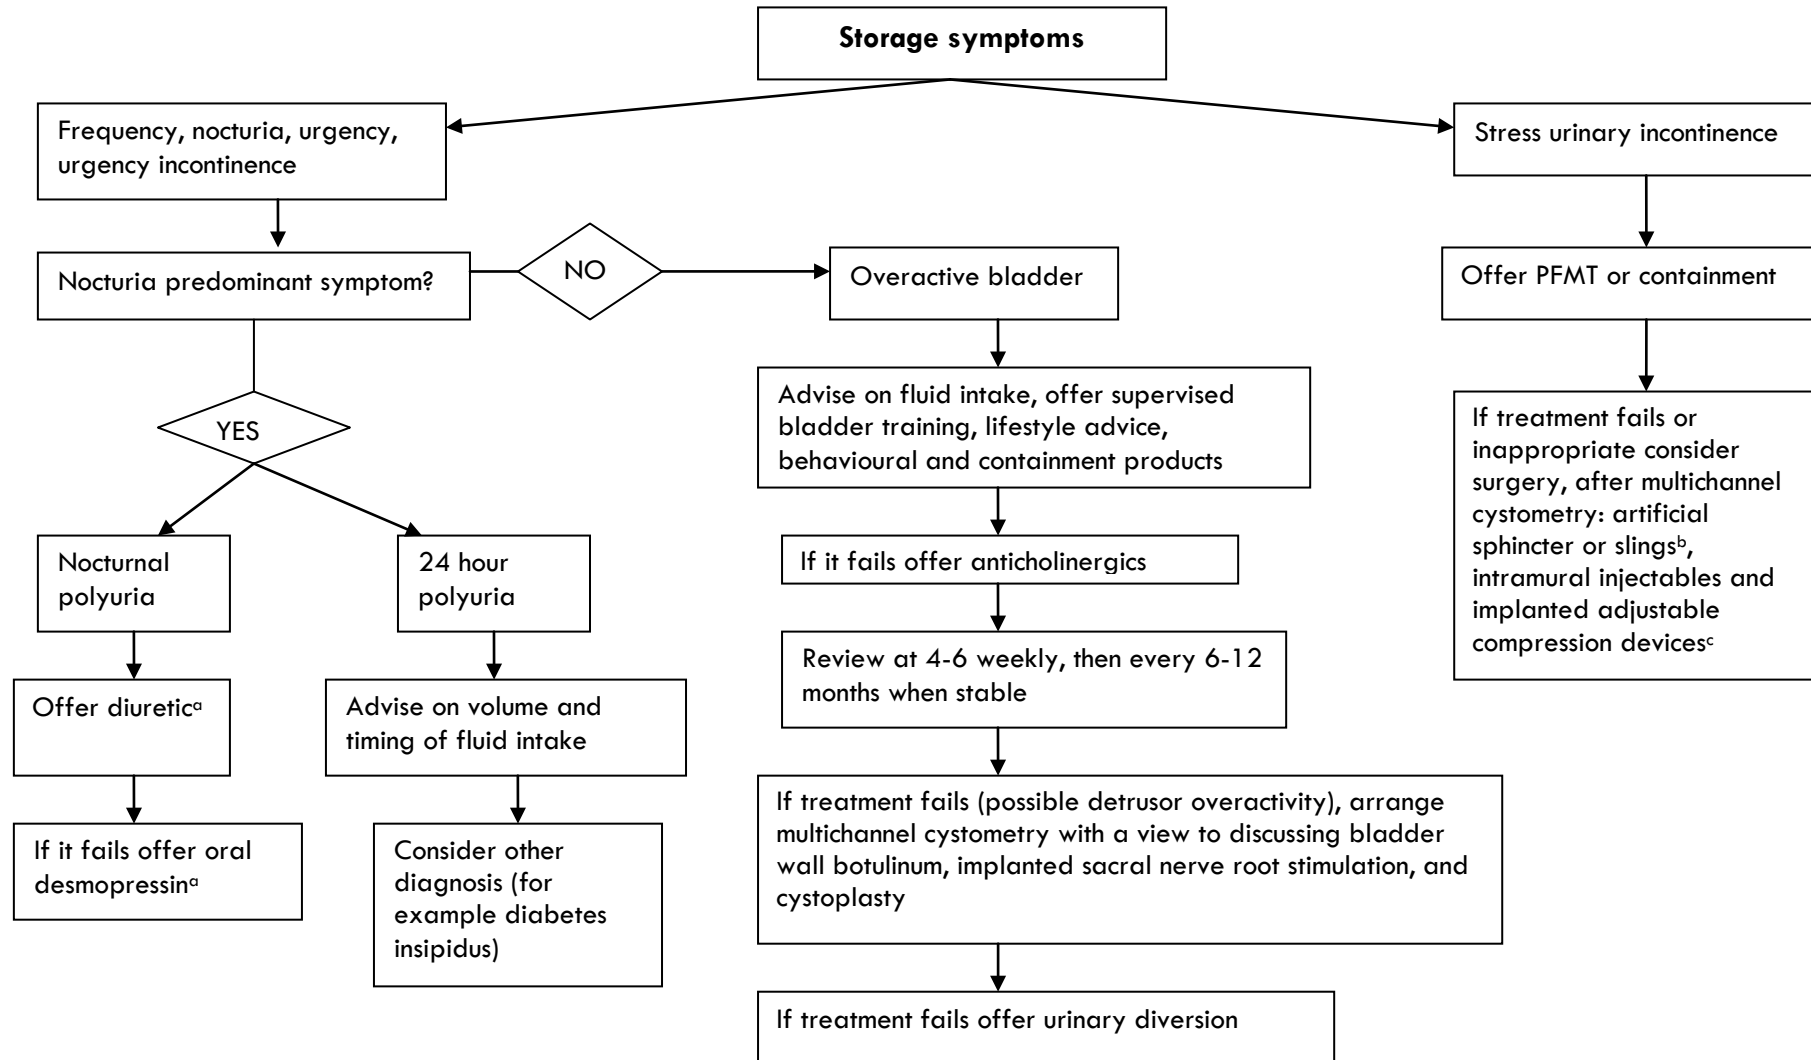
**Storage symptoms**

Frequency, nocturia, urgency, urgency incontinence

Stress urinary incontinence

Nocturia predominant symptom?

NO

Overactive bladder

Offer PFMT or containment

YES

Advise on fluid intake, offer supervised bladder training, lifestyle advice, behavioural and containment products

If treatment fails or inappropriate consider surgery, after multichannel cystometry: artificial sphincter or slings$^b$, intramural injectables and implanted adjustable compression devices$^c$

Nocturnal polyuria

24 hour polyuria

If it fails offer anticholinergics

Review at 4-6 weekly, then every 6-12 months when stable

Offer diuretic$^a$

Advise on volume and timing of fluid intake

If it fails offer oral desmopressin$^a$

Consider other diagnosis (for example diabetes insipidus)

If treatment fails (possible detrusor overactivity), arrange multichannel cystometry with a view to discussing bladder wall botulinum, implanted sacral nerve root stimulation, and cystoplasty

If treatment fails offer urinary diversion